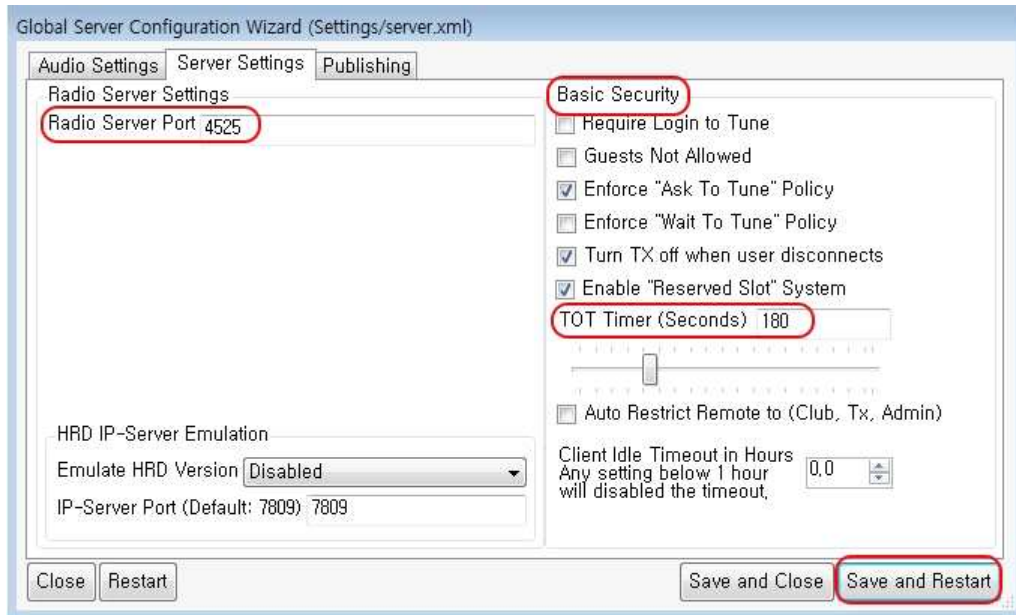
Global Server Configuration Wizard (Settings/server.xml)

Audio Settings
Server Settings
Publishing

Radio Server Settings
Radio Server Port 4525

Basic Security
Require Login to Tune
Guests Not Allowed
Enforce "Ask To Tune" Policy
Enforce "Wait To Tune" Policy
Turn TX off when user disconnects
Enable "Reserved Slot" System
TOT Timer (Seconds) 180

Auto Restrict Remote to (Club, Tx, Admin)

HRD IP-Server Emulation
Emulate HRD Version Disabled
IP-Server Port (Default: 7809) 7809

Client Idle Timeout in Hours
Any setting below 1 hour will disabled the timeout,
0,0

Close
Restart
Save and Close
Save and Restart